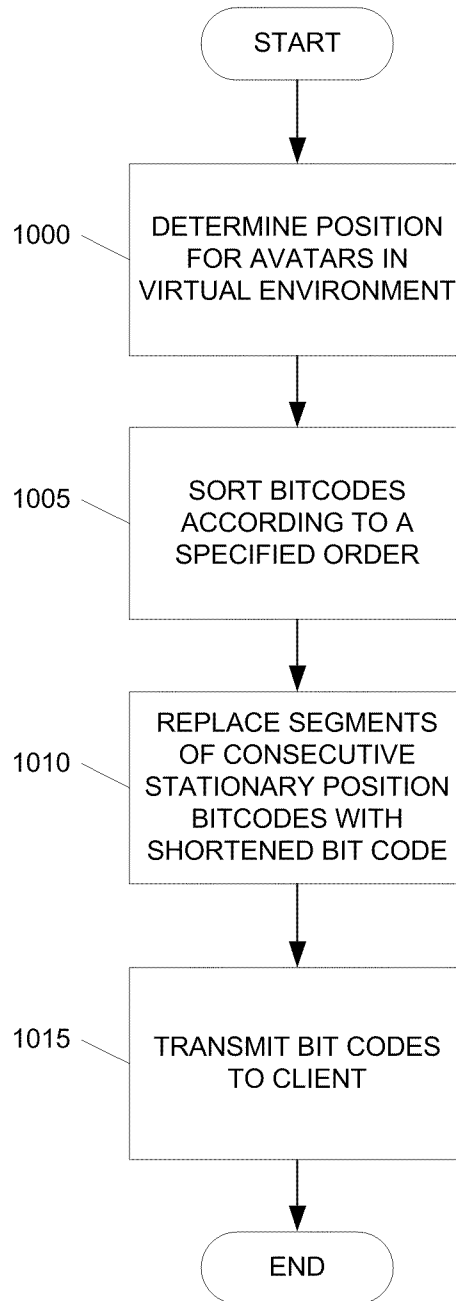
START

1000

DETERMINE POSITION FOR AVATARS IN VIRTUAL ENVIRONMENT

1005

SORT BITCODES ACCORDING TO A SPECIFIED ORDER

1010

REPLACE SEGMENTS OF CONSECUTIVE STATIONARY POSITION BITCODES WITH SHORTENED BIT CODE

1015

TRANSMIT BIT CODES TO CLIENT

END